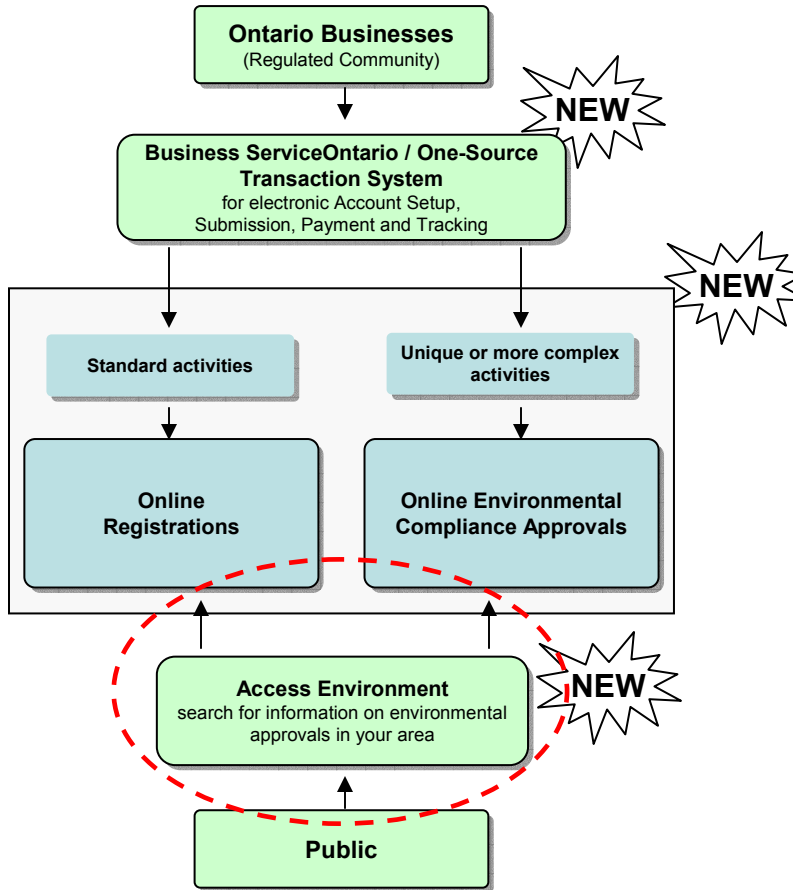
Ontario Businesses
(Regulated Community)

NEW

Business ServiceOntario / One-Source Transaction System
for electronic Account Setup, Submission, Payment and Tracking

NEW

Standard activities

Unique or more complex activities

Online Registrations

Online Environmental Compliance Approvals

NEW

Access Environment
search for information on environmental approvals in your area

Public